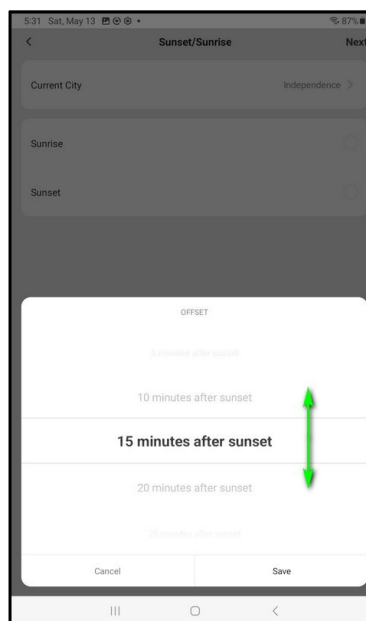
5:31 Sat, May 13
87%

<
Sunset/Sunrise
Next

Current City
Independence >

Sunrise

Sunset

OFFSET

5 minutes after sunset

10 minutes after sunset

15 minutes after sunset

20 minutes after sunset

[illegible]

Cancel
Save

|||
○
<